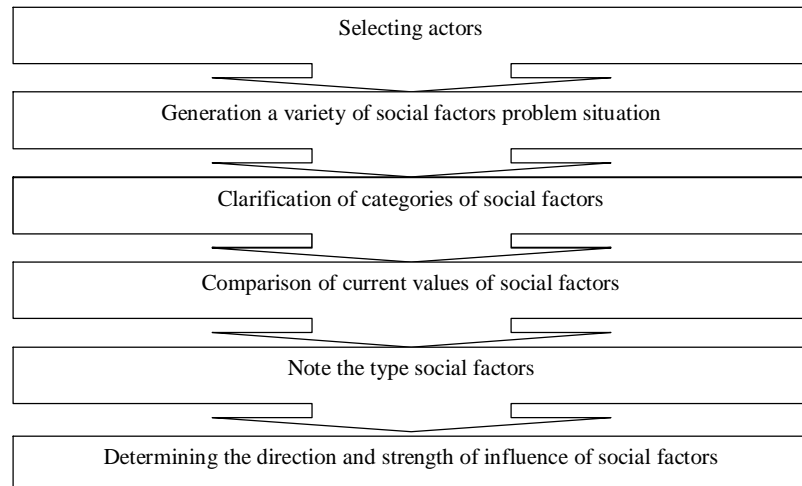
Selecting actors

Generation a variety of social factors problem situation

Clarification of categories of social factors

Comparison of current values of social factors

Note the type social factors

Determining the direction and strength of influence of social factors